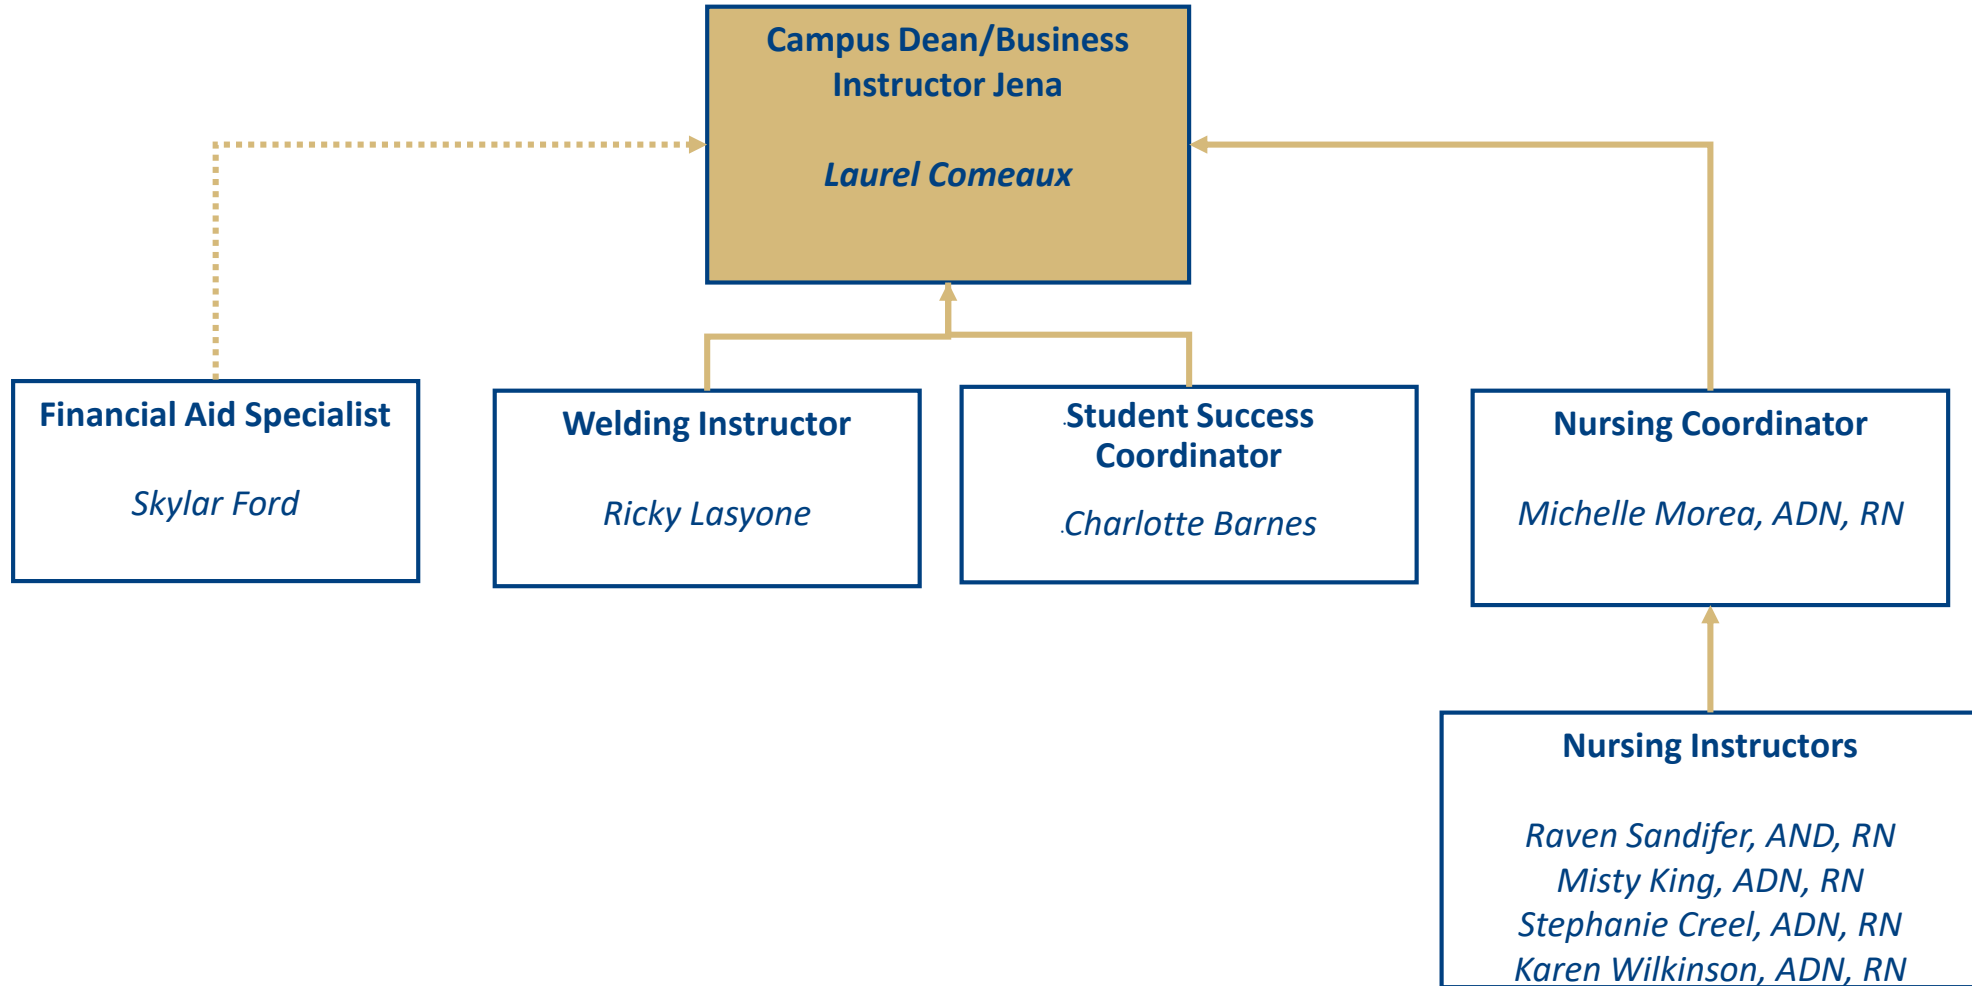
Campus Dean/Business Instructor Jena

Laurel Comeaux

Financial Aid Specialist

Skylar Ford

Welding Instructor

Ricky Lasyone

Student Success Coordinator

Charlotte Barnes

Nursing Coordinator

Michelle Morea, ADN, RN

Nursing Instructors

Raven Sandifer, AND, RN
Misty King, ADN, RN
Stephanie Creel, ADN, RN
Karen Wilkinson, ADN, RN